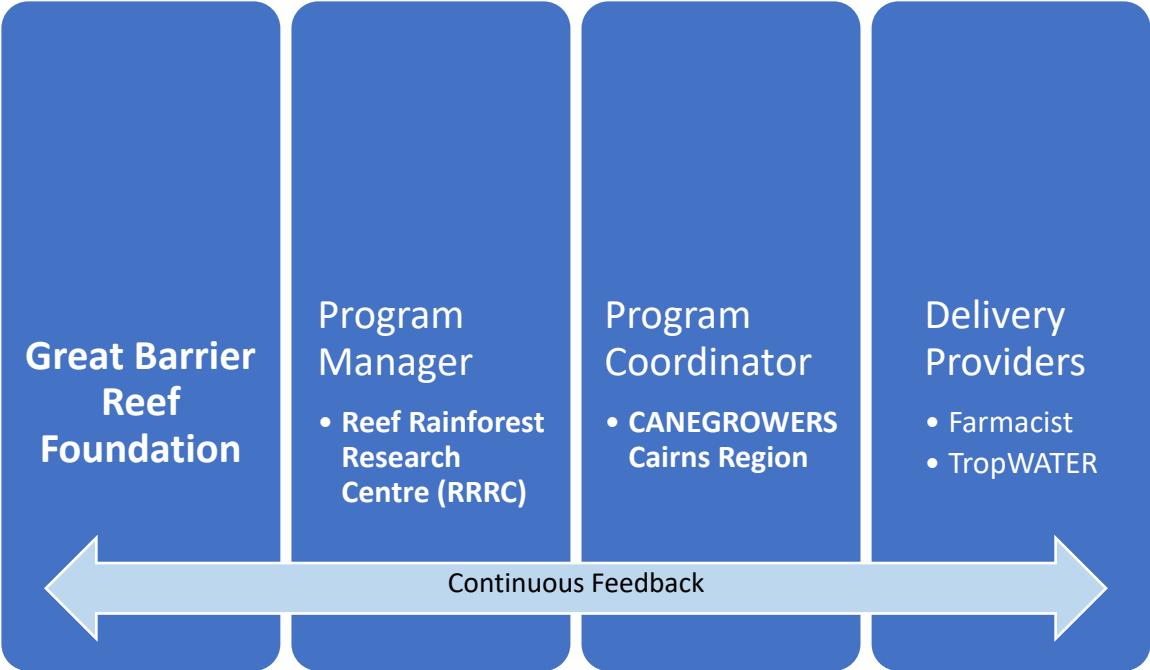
Great Barrier Reef Foundation

Program Manager

- Reef Rainforest Research Centre (RRRC)

Program Coordinator

- CANEGROWERS Cairns Region

Delivery Providers

- Farmacist
- TropWATER

Continuous Feedback